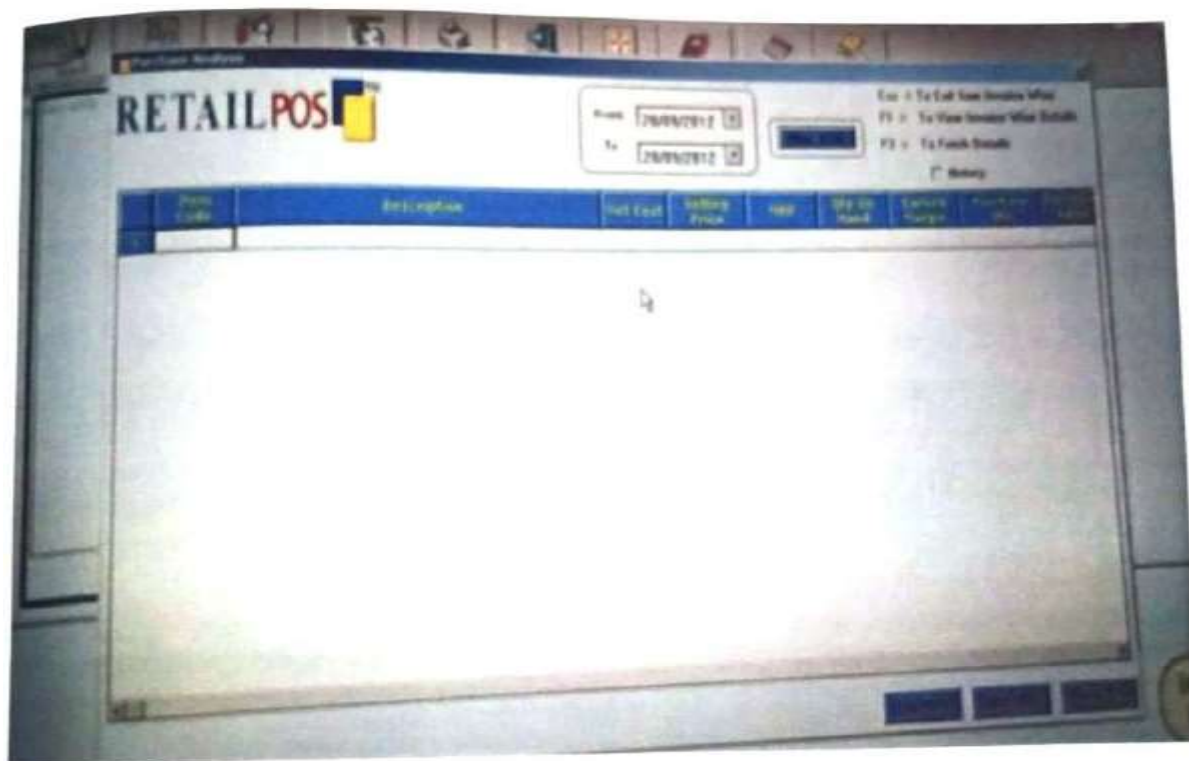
Purchase Analysis

RETAILPOS

From 28/09/2012
To 28/09/2012

Esc = To Exit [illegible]
F1 = To View Invoice Wise Details
F3 = To Fetch Details
History

| | Item Code | Description | Net Cost | Selling Price | MRP | Qty in Hand | Gross Margin | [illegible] | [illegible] |
|---|---|---|---|---|---|---|---|---|---|
| 1 | | | | | | | | | |